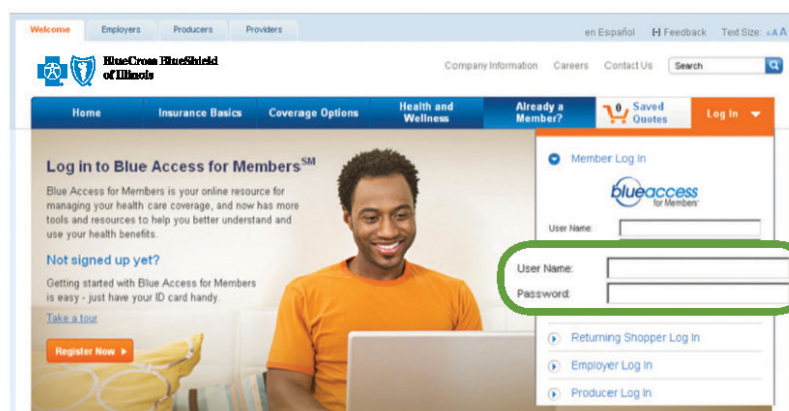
Welcome Employers Producers Providers

en Español Feedback Text Size: A A A

BlueCross BlueShield of Illinois

Company Information Careers Contact Us Search

Home Insurance Basics Coverage Options Health and Wellness Already a Member? 0 Saved Quotes Log In

Log in to Blue Access for Members$^{SM}$

Blue Access for Members is your online resource for managing your health care coverage, and now has more tools and resources to help you better understand and use your health benefits.

Not signed up yet?

Getting started with Blue Access for Members is easy - just have your ID card handy.

Take a tour

Register Now

Member Log In

blueaccess for Members

User Name:

User Name:

Password:

Returning Shopper Log In

Employer Log In

Producer Log In